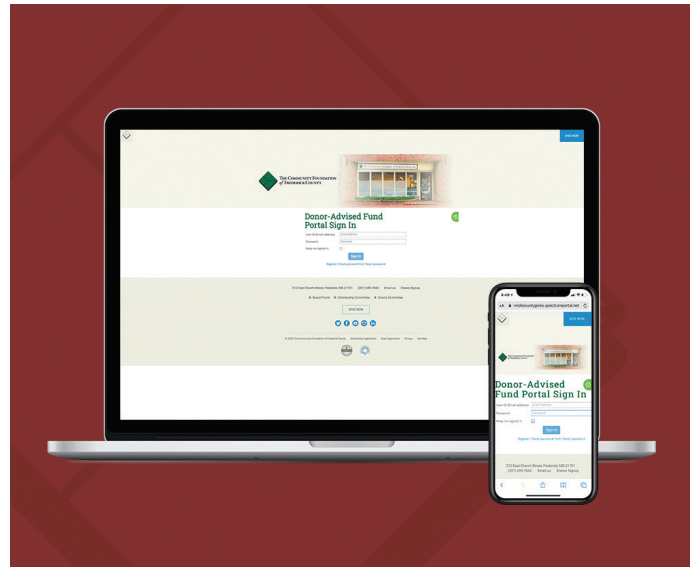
GIVE NOW

The Community Foundation of Frederick County

Donor-Advised Fund Portal Sign In

User ID (Email address)
Password
Keep me signed in

Sign In

Register | Send password | Reset password

312 East Church Street, Frederick, MD 21701 (301) 695-7660 Email us Donate Signup

Board Portal Scholarship Committee Grants Committee

GIVE NOW

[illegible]

4:49

frederickcountygives.spectrumportal.net

GIVE NOW

The Community Foundation of Frederick County

Donor-Advised Fund Portal Sign In

User ID (Email address)
Password
Keep me signed in

Sign In

Register | Send password | Reset password

312 East Church Street, Frederick, MD 21701
(301) 695-7660 Email us Donate Signup